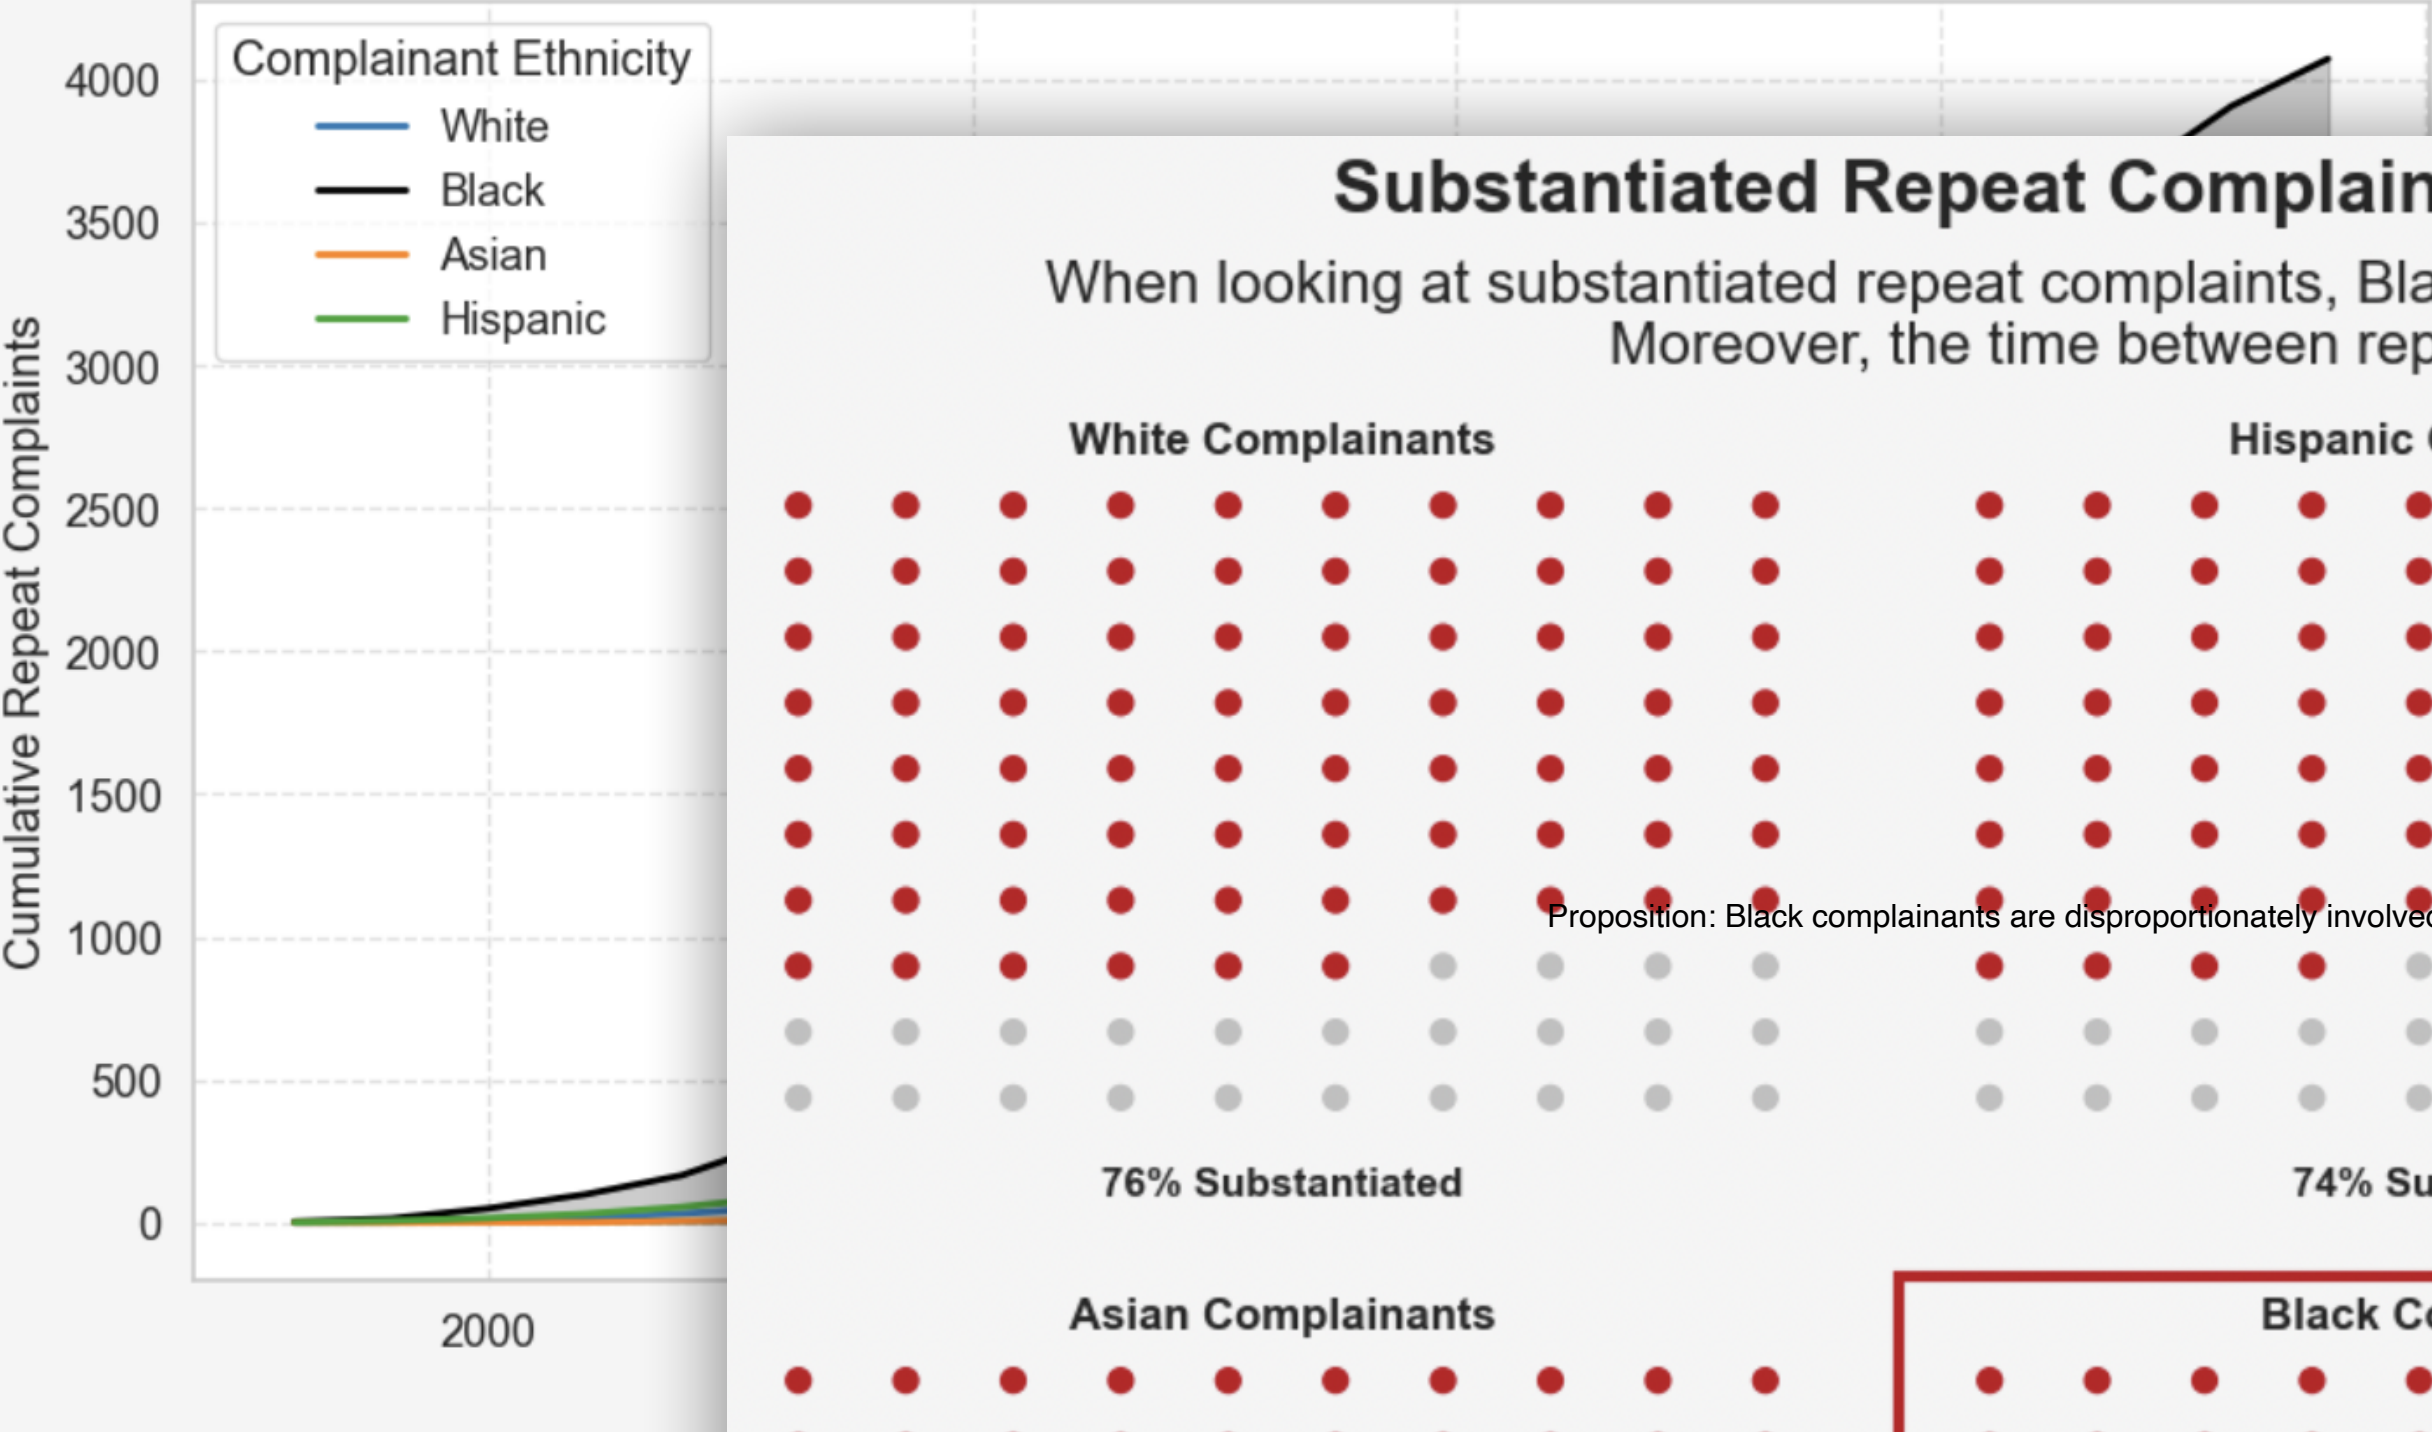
Cumulative Repeat Complaints

4000
3500
3000
2500
2000
1500
1000
500
0

2000

Complainant Ethnicity
White
Black
Asian
Hispanic

Substantiated Repeat Complain

When looking at substantiated repeat complaints, Bla
Moreover, the time between rep

White Complainants

Hispanic

Proposition: Black complainants are disproportionately involve

76% Substantiated

74% Su

Asian Complainants

Black C